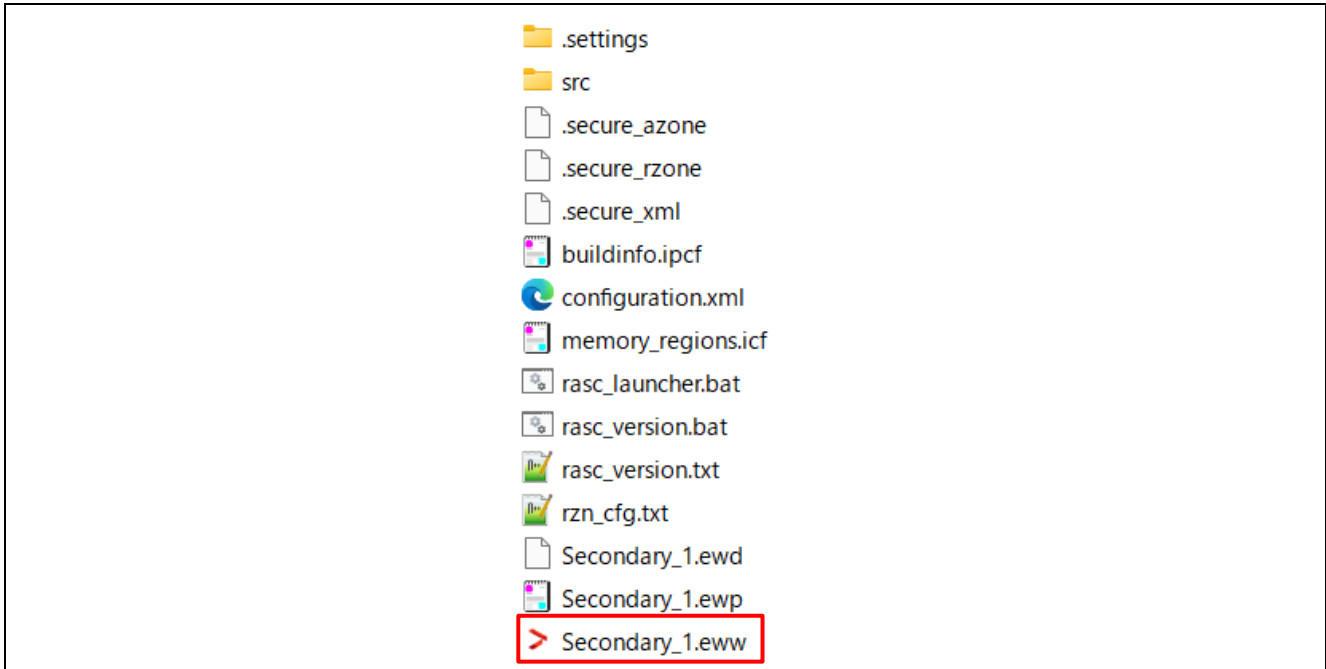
.settings
src
.secure_azone
.secure_rzone
.secure_xml
buildinfo.ipcf
configuration.xml
memory_regions.icf
rasc_launcher.bat
rasc_version.bat
rasc_version.txt
rzn_cfg.txt
Secondary_1.ewd
Secondary_1.ewp
Secondary_1.eww